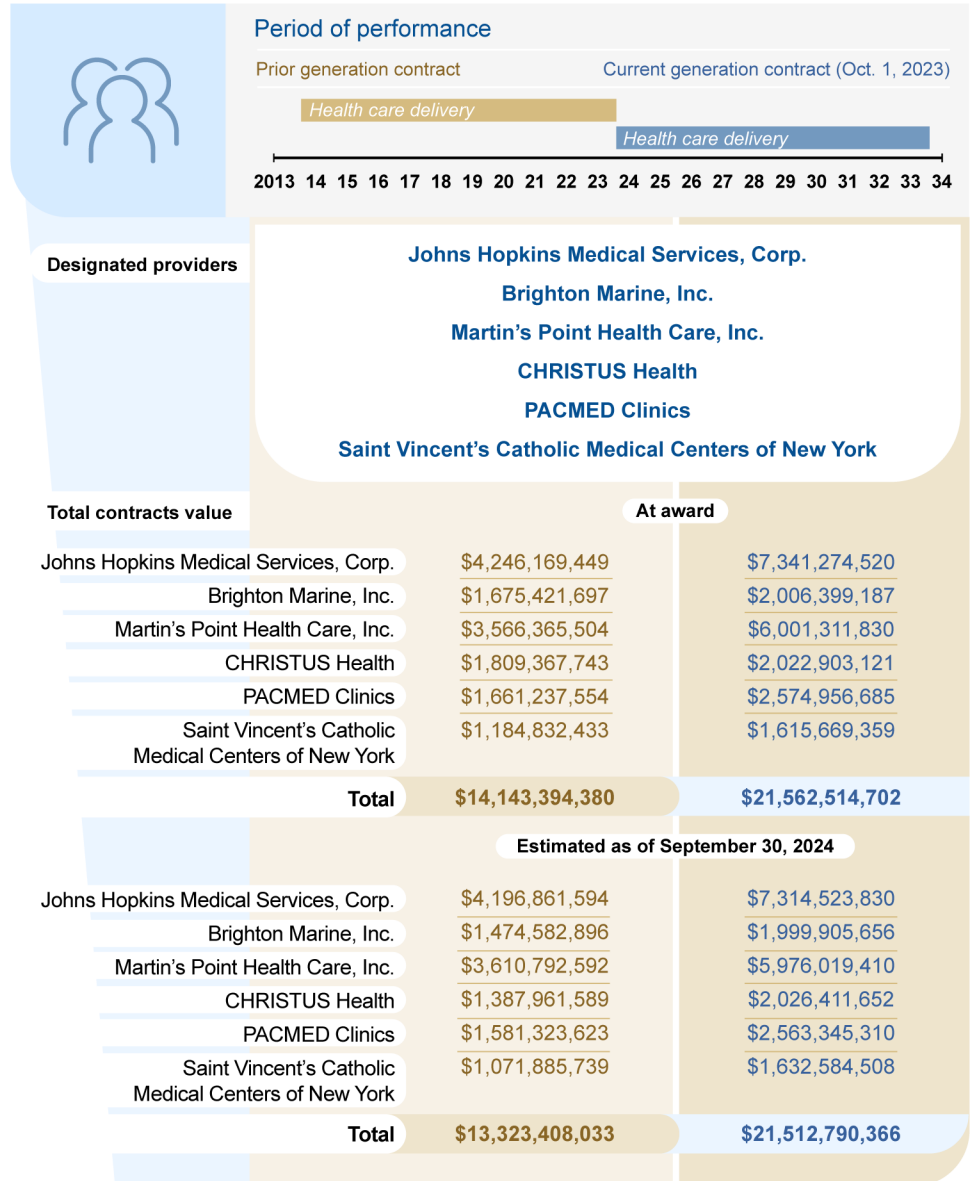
Period of performance

Prior generation contract

Current generation contract (Oct. 1, 2023)

Health care delivery

Health care delivery

2013 14 15 16 17 18 19 20 21 22 23 24 25 26 27 28 29 30 31 32 33 34

Designated providers

Johns Hopkins Medical Services, Corp.
Brighton Marine, Inc.
Martin's Point Health Care, Inc.
CHRISTUS Health
PACMED Clinics
Saint Vincent's Catholic Medical Centers of New York

Total contracts value

At award

| | | |
|---|---|---|
| Johns Hopkins Medical Services, Corp. | \$4,246,169,449 | \$7,341,274,520 |
| Brighton Marine, Inc. | \$1,675,421,697 | \$2,006,399,187 |
| Martin's Point Health Care, Inc. | \$3,566,365,504 | \$6,001,311,830 |
| CHRISTUS Health | \$1,809,367,743 | \$2,022,903,121 |
| PACMED Clinics | \$1,661,237,554 | \$2,574,956,685 |
| Saint Vincent's Catholic Medical Centers of New York | \$1,184,832,433 | \$1,615,669,359 |
| Total | \$14,143,394,380 | \$21,562,514,702 |

Estimated as of September 30, 2024

| | | |
|---|---|---|
| Johns Hopkins Medical Services, Corp. | \$4,196,861,594 | \$7,314,523,830 |
| Brighton Marine, Inc. | \$1,474,582,896 | \$1,999,905,656 |
| Martin's Point Health Care, Inc. | \$3,610,792,592 | \$5,976,019,410 |
| CHRISTUS Health | \$1,387,961,589 | \$2,026,411,652 |
| PACMED Clinics | \$1,581,323,623 | \$2,563,345,310 |
| Saint Vincent's Catholic Medical Centers of New York | \$1,071,885,739 | \$1,632,584,508 |
| Total | \$13,323,408,033 | \$21,512,790,366 |